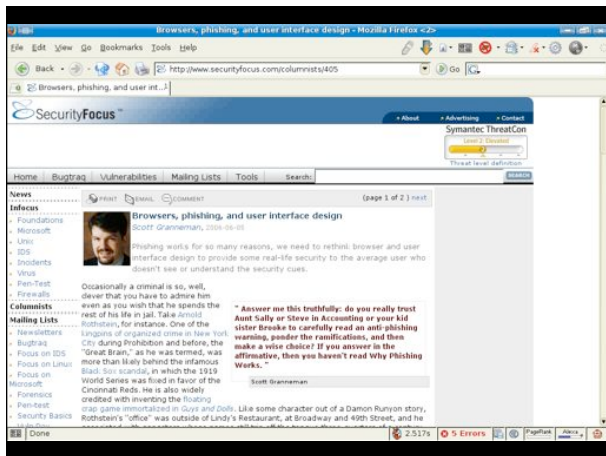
Browsers, phishing, and user interface design - Mozilla Firefox <2>

File Edit View Go Bookmarks Tools Help

Back http://www.securityfocus.com/columnists/405 Go

Browsers, phishing, and user int...

SecurityFocus™

About • Advertising • Contact

Symantec ThreatCon
Level 2: Elevated
Threat level definition

Home Bugtraq Vulnerabilities Mailing Lists Tools Search:

News
Infocus
Columnists
Foundations
Microsoft
Unix
IDS
Incidents
Virus
Pen-Test
Firewalls
Mailing Lists
Newsletters
Bugtraq
Focus on IDS
Focus on Linux
Focus on Microsoft
Forensics
Pen-test
Security Basics

PRINT EMAIL COMMENT (page 1 of 2) next

Browsers, phishing, and user interface design
Scott Granneman, 2006-06-05

Phishing works for so many reasons, we need to rethink browser and user interface design to provide some real-life security to the average user who doesn't see or understand the security cues.

Occasionally a criminal is so well, clever that you have to admire him even as you wish that he spends the rest of his life in jail. Take Arnold Rothstein, for instance. One of the kingpins of organized crime in New York City during Prohibition and before, the "Great Brain," as he was termed, was more than likely behind the infamous Black Sox scandal, in which the 1919 World Series was fixed in favor of the Cincinnati Reds. He is also widely credited with inventing the floating crap game immortalized in Guys and Dolls. Like some character out of a Damon Runyon story, Rothstein's "office" was outside of Lindy's Restaurant, at Broadway and 49th Street, and he

" Answer me this truthfully: do you really trust Aunt Sally or Steve in Accounting or your kid sister Brooke to carefully read an anti-phishing warning, ponder the ramifications, and then make a wise choice? If you answer in the affirmative, then you haven't read Why Phishing Works. "

Scott Granneman

Done 2.517s 5 Errors PageRank Alexa